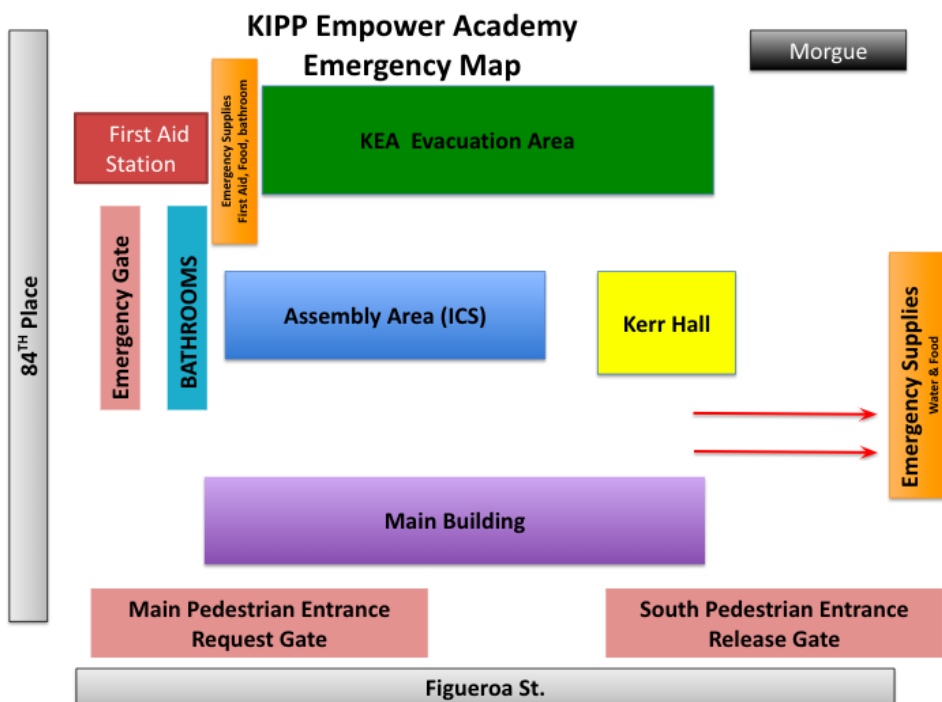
KIPP Empower Academy
Emergency Map

Morgue

First Aid Station

Emergency Supplies
First Aid, Food, bathroom

KEA Evacuation Area

$84^{TH}$ Place

Emergency Gate

BATHROOMS

Assembly Area (ICS)

Kerr Hall

Emergency Supplies
Water & Food

Main Building

Main Pedestrian Entrance
Request Gate

South Pedestrian Entrance
Release Gate

Figueroa St.